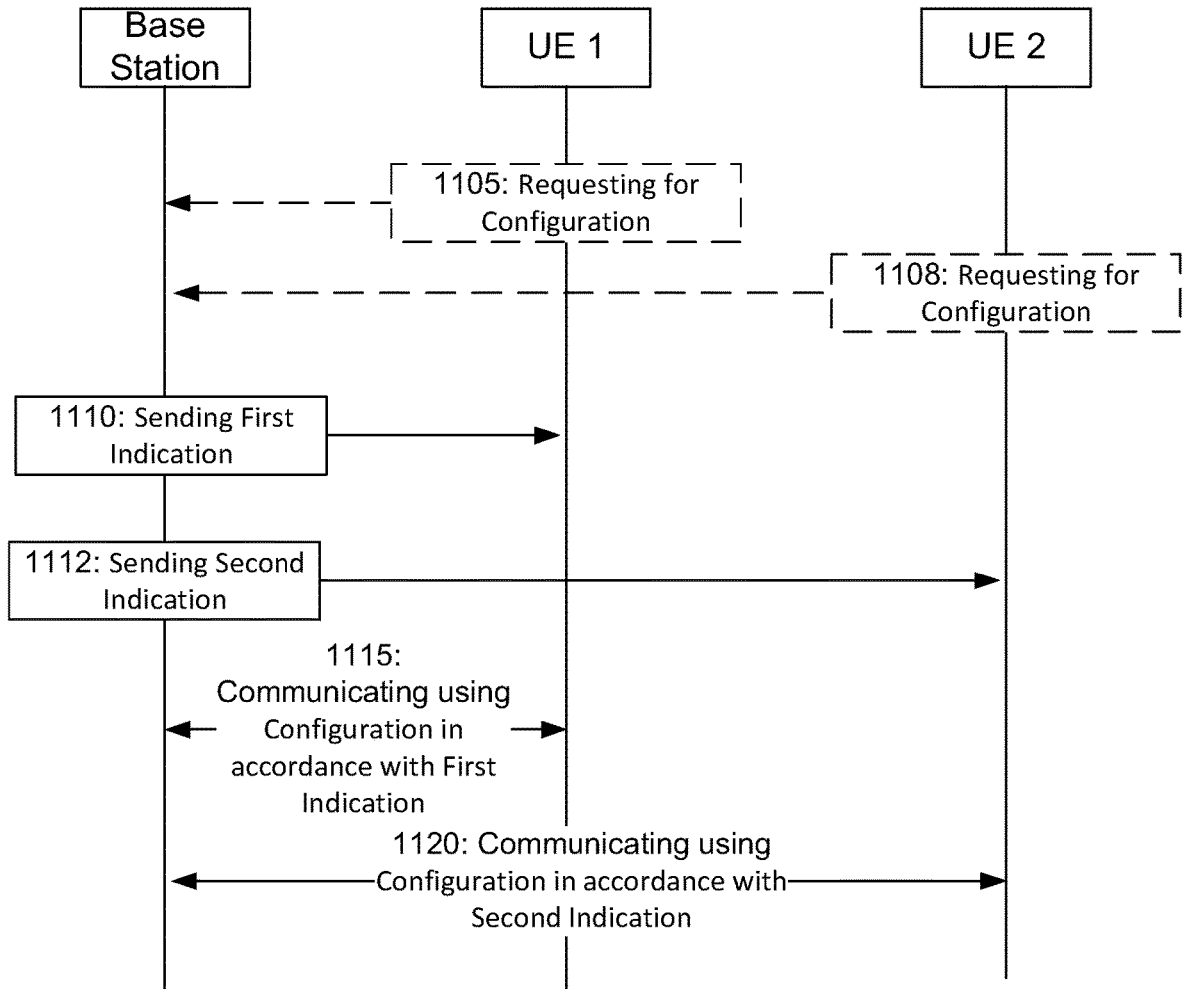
Base Station

UE 1

UE 2

1105: Requesting for Configuration

1108: Requesting for Configuration

1110: Sending First Indication

1112: Sending Second Indication

1115: Communicating using Configuration in accordance with First Indication

1120: Communicating using Configuration in accordance with Second Indication